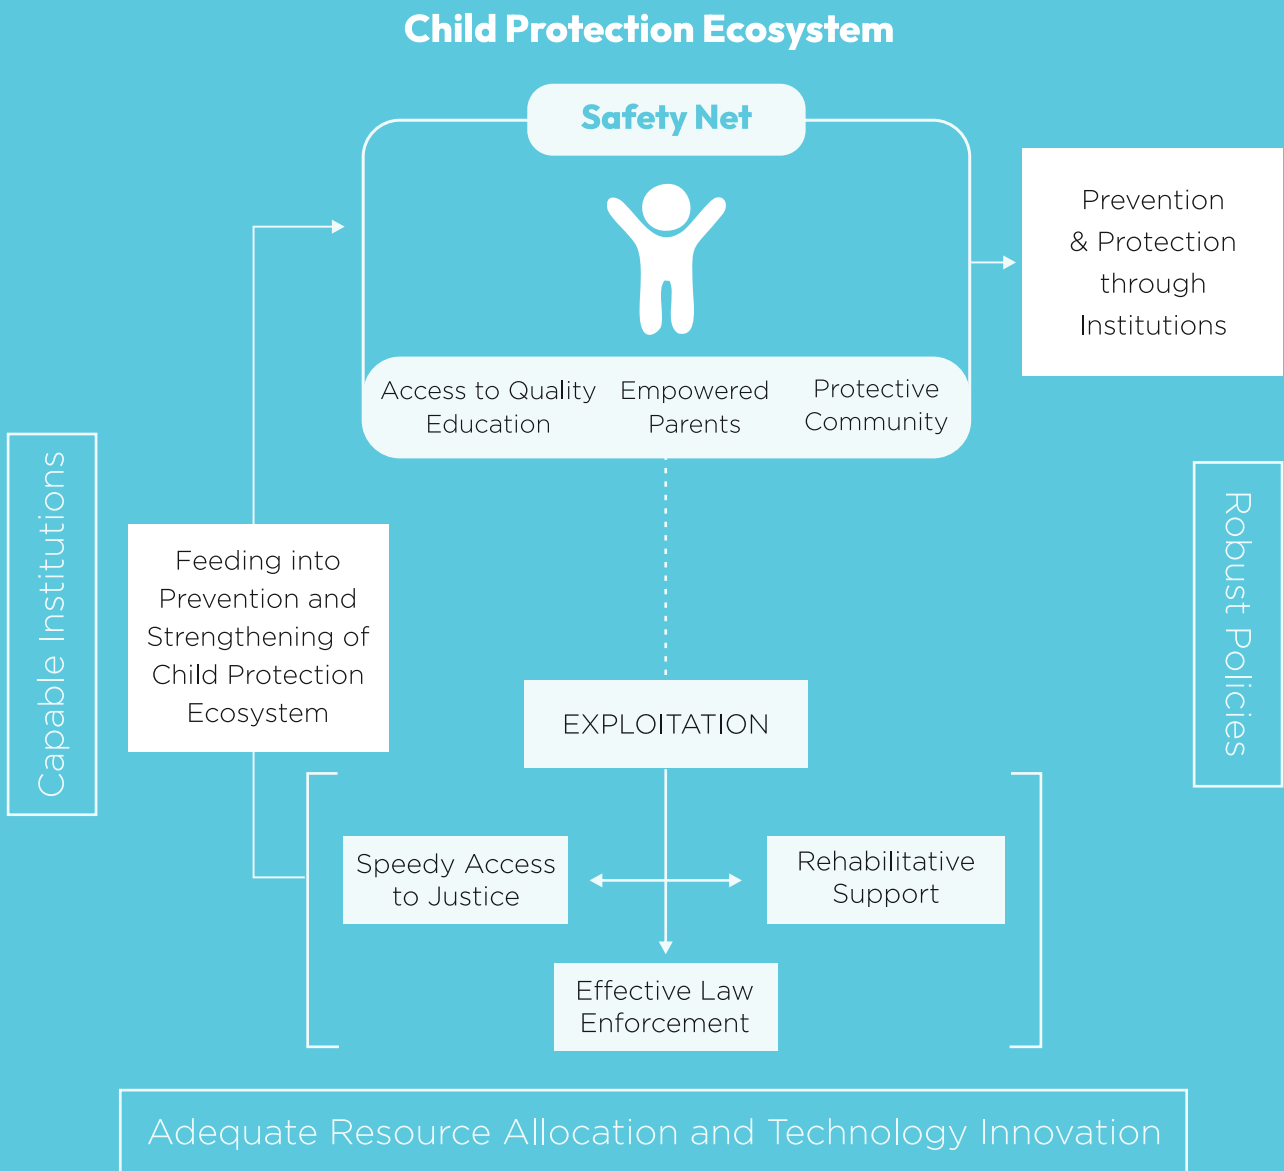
Child Protection Ecosystem

Safety Net

Prevention & Protection through Institutions

Access to Quality Education

Empowered Parents

Protective Community

Capable Institutions

Feeding into Prevention and Strengthening of Child Protection Ecosystem

EXPLOITATION

Robust Policies

Speedy Access to Justice

Rehabilitative Support

Effective Law Enforcement

Adequate Resource Allocation and Technology Innovation